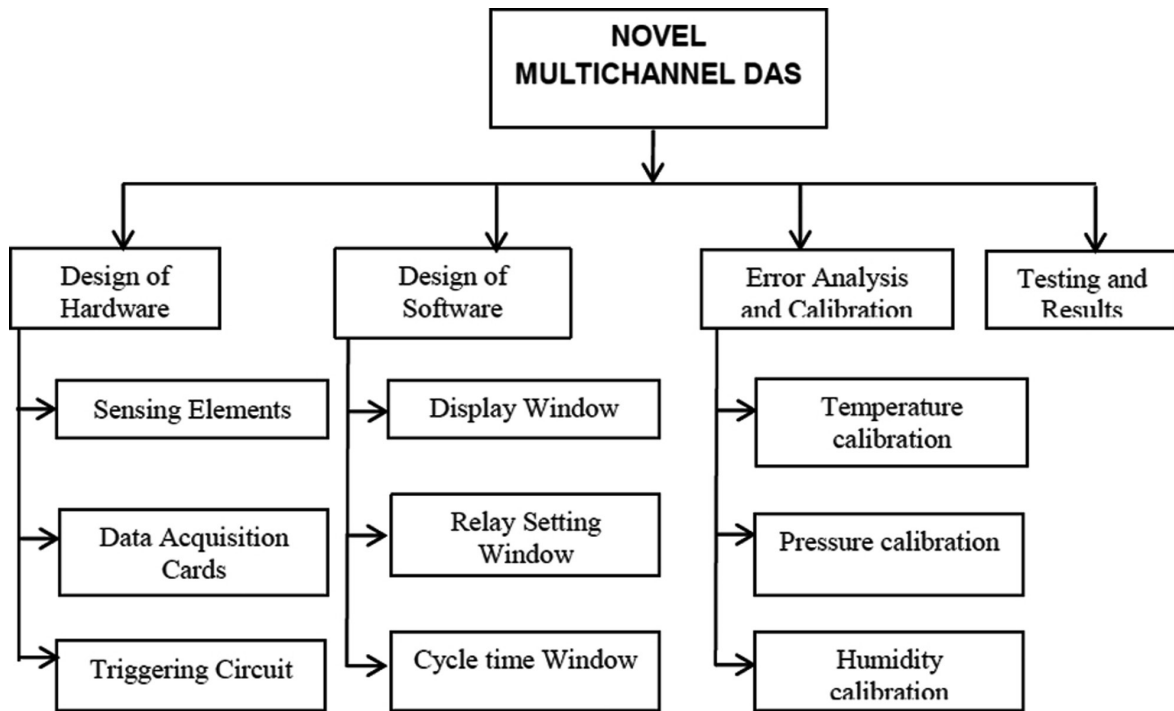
NOVEL MULTICHANNEL DAS

Design of Hardware

Sensing Elements

Data Acquisition Cards

Triggering Circuit

Design of Software

Display Window

Relay Setting Window

Cycle time Window

Error Analysis and Calibration

Temperature calibration

Pressure calibration

Humidity calibration

Testing and Results